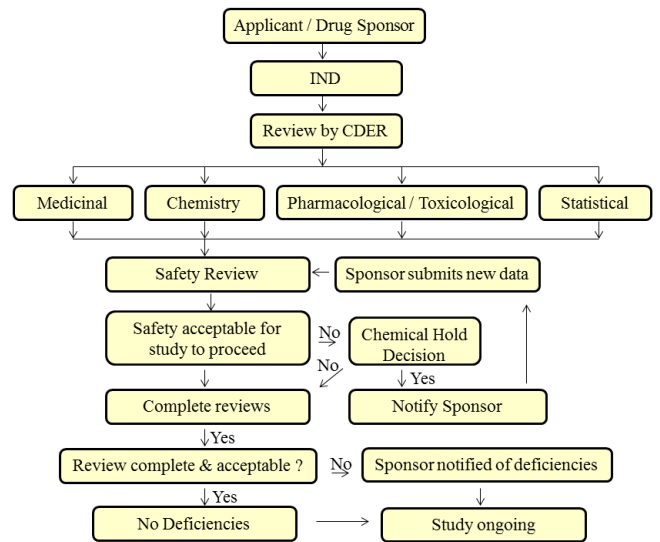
Applicant / Drug Sponsor

IND

Review by CDER

Medicinal

Chemistry

Pharmacological / Toxicological

Statistical

Safety Review

Sponsor submits new data

Safety acceptable for study to proceed

No

Chemical Hold Decision

No

Yes

Complete reviews

Notify Sponsor

Yes

Review complete & acceptable ?

No

Sponsor notified of deficiencies

Yes

No Deficiencies

Study ongoing